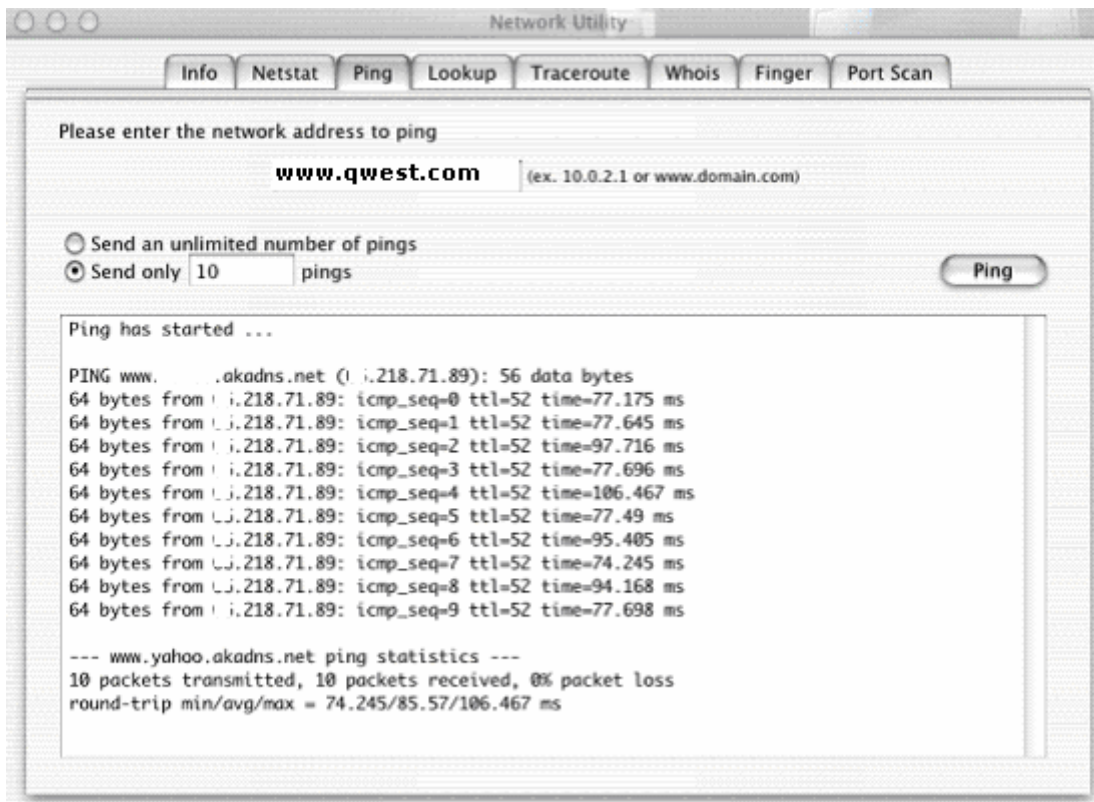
Network Utility

Info | Netstat | Ping | Lookup | Traceroute | Whois | Finger | Port Scan

Please enter the network address to ping

www.qwest.com (ex. 10.0.2.1 or www.domain.com)

Send an unlimited number of pings
Send only 10 pings

Ping

Ping has started ...

PING www.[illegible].akadns.net ([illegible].218.71.89): 56 data bytes
64 bytes from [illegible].218.71.89: icmp_seq=0 ttl=52 time=77.175 ms
64 bytes from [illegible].218.71.89: icmp_seq=1 ttl=52 time=77.645 ms
64 bytes from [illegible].218.71.89: icmp_seq=2 ttl=52 time=97.716 ms
64 bytes from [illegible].218.71.89: icmp_seq=3 ttl=52 time=77.696 ms
64 bytes from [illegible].218.71.89: icmp_seq=4 ttl=52 time=106.467 ms
64 bytes from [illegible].218.71.89: icmp_seq=5 ttl=52 time=77.49 ms
64 bytes from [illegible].218.71.89: icmp_seq=6 ttl=52 time=95.405 ms
64 bytes from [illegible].218.71.89: icmp_seq=7 ttl=52 time=74.245 ms
64 bytes from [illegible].218.71.89: icmp_seq=8 ttl=52 time=94.168 ms
64 bytes from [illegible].218.71.89: icmp_seq=9 ttl=52 time=77.698 ms

--- www.yahoo.akadns.net ping statistics ---
10 packets transmitted, 10 packets received, 0% packet loss
round-trip min/avg/max = 74.245/85.57/106.467 ms